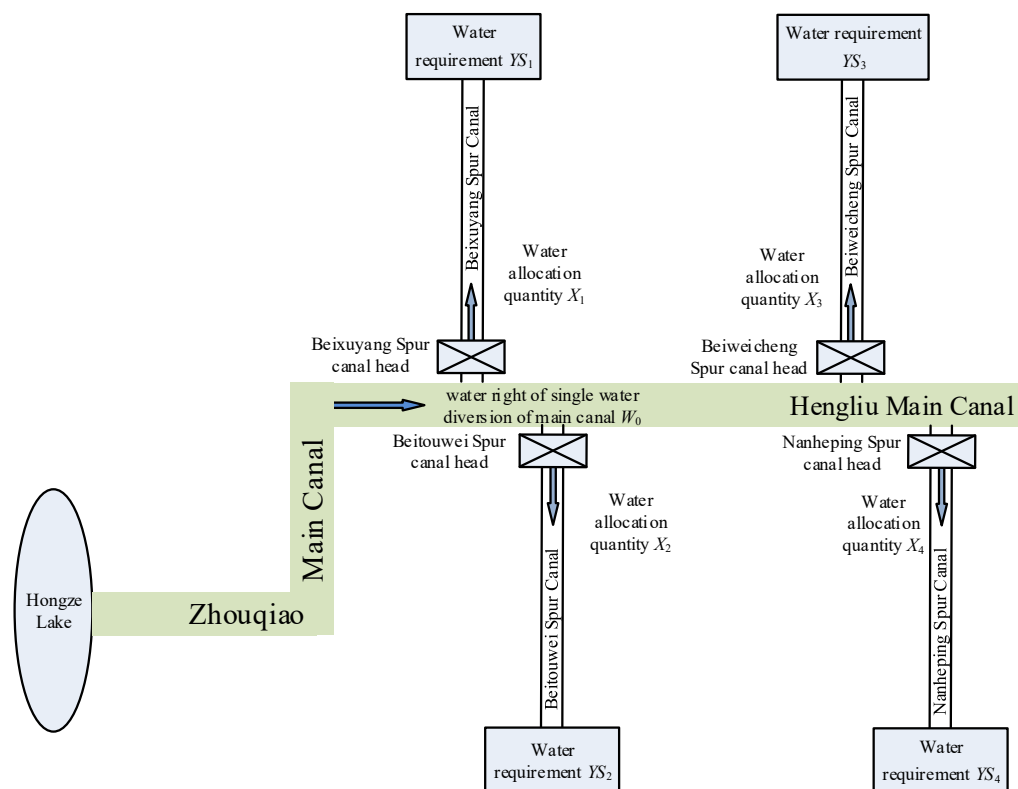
Water requirement $YS_1$

Water requirement $YS_3$

Beixuyang Spur Canal

Beiweicheng Spur Canal

Water allocation quantity $X_1$

Water allocation quantity $X_3$

Beixuyang Spur canal head

Beiweicheng Spur canal head

water right of single water diversion of main canal $W_0$

Hengliu Main Canal

Beitouwei Spur canal head

Nanheping Spur canal head

Main Canal

Water allocation quantity $X_2$

Water allocation quantity $X_4$

Hongze Lake

Zhouqiao

Beitouwei Spur Canal

Nanheping Spur Canal

Water requirement $YS_2$

Water requirement $YS_4$